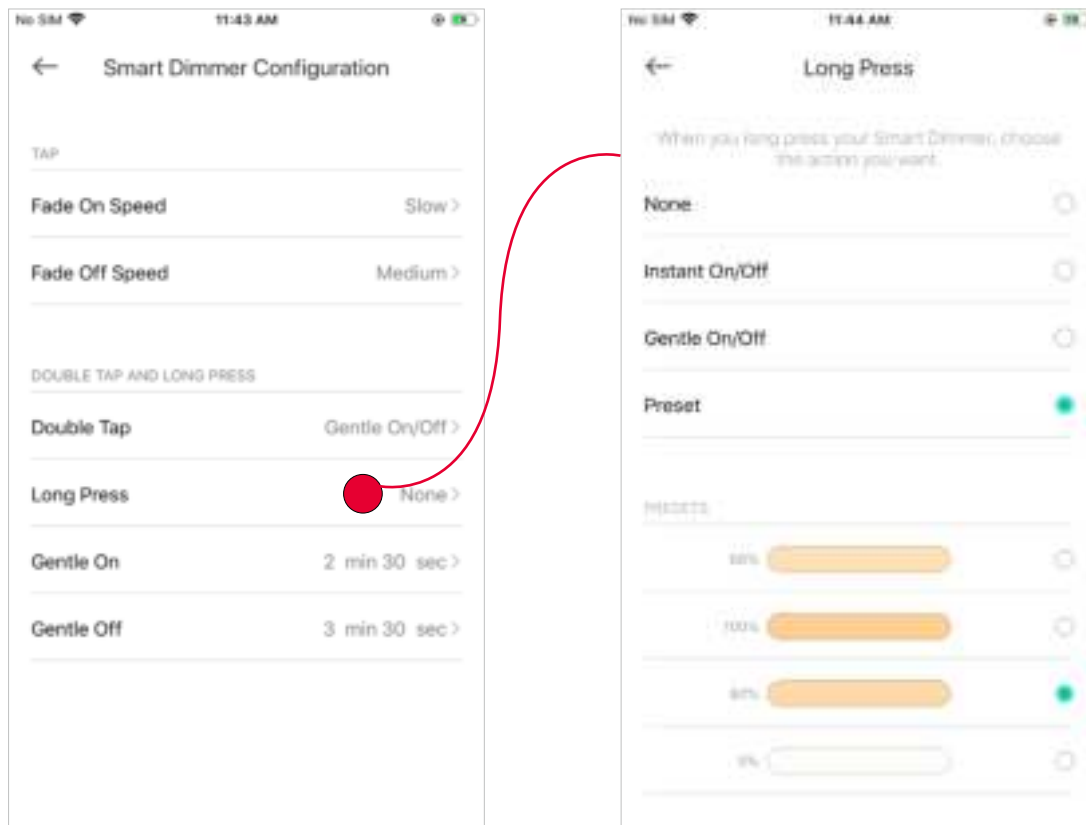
No SIM 11:43 AM

← Smart Dimmer Configuration

TAP

Fade On Speed Slow >

Fade Off Speed Medium >

DOUBLE TAP AND LONG PRESS

Double Tap Gentle On/Off >

Long Press None >

Gentle On 2 min 30 sec >

Gentle Off 3 min 30 sec >

No SIM 11:44 AM

← Long Press

When you long press your Smart Dimmer, choose the action you want.

None

Instant On/Off

Gentle On/Off

Preset

PRESETS

50%

100%

60%

0%